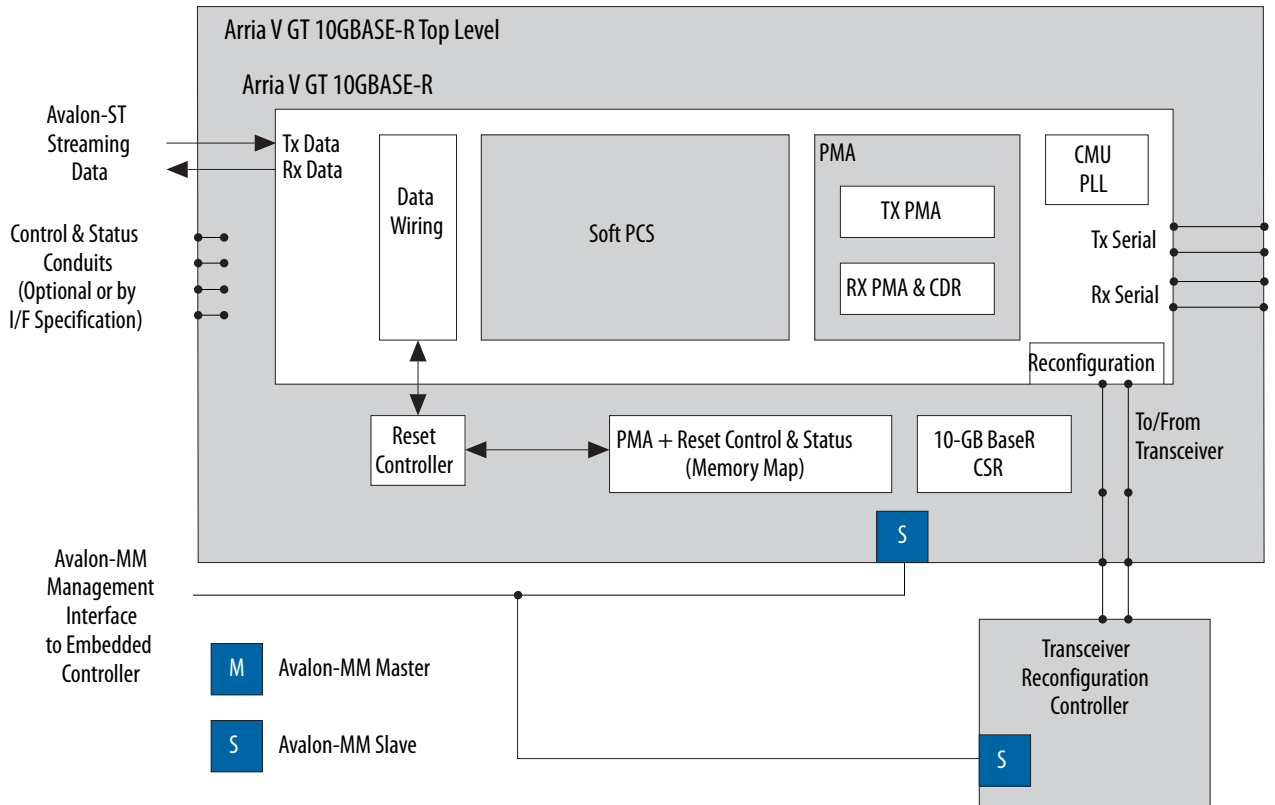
Arria V GT 10GBASE-R Top Level

Arria V GT 10GBASE-R

Avalon-ST Streaming Data

Tx Data
Rx Data

Data Wiring

Soft PCS

PMA

TX PMA

RX PMA & CDR

CMU PLL

Control & Status Conduits (Optional or by I/F Specification)

Tx Serial

Rx Serial

Reconfiguration

To/From Transceiver

Reset Controller

PMA + Reset Control & Status (Memory Map)

10-GB BaseR CSR

S

Avalon-MM Management Interface to Embedded Controller

Transceiver Reconfiguration Controller

M Avalon-MM Master

S Avalon-MM Slave

S